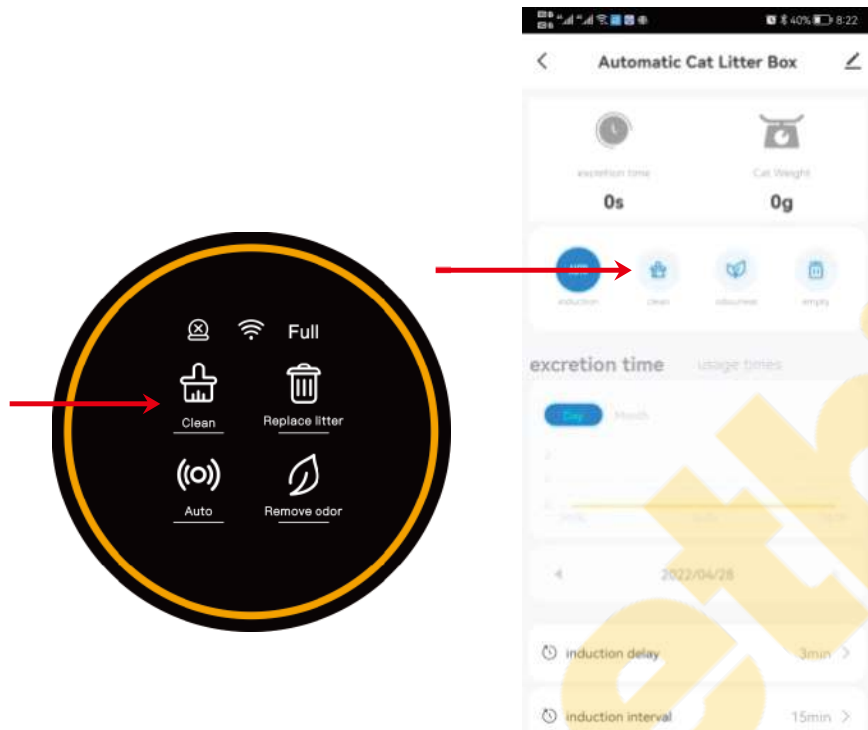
Full

Clean

Replace litter

Auto

Remove odor

40% 8:22

Automatic Cat Litter Box

excretion time

0s

Cat Weight

0g

induction

clean

odourless

empty

excretion time

usage times

Day

Month

2022/04/28

induction delay

3min

induction interval

15min